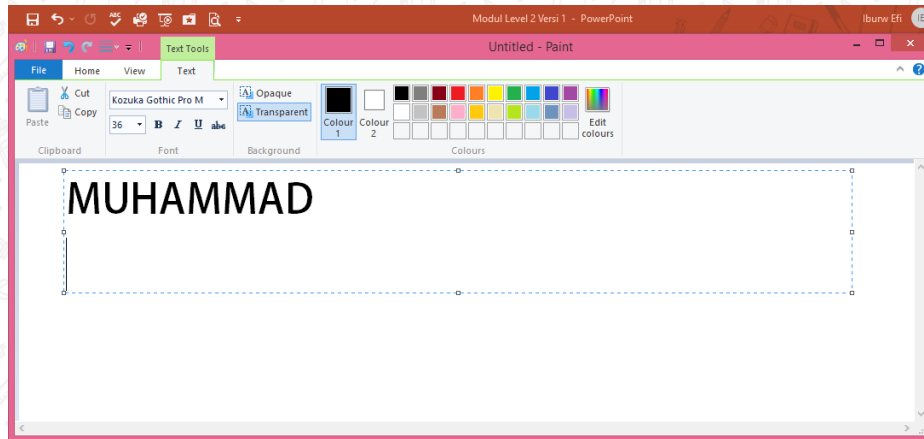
Modul Level 2 Versi 1 - PowerPoint

Iburw Efi

Text Tools

Untitled - Paint

File

Home

View

Text

Paste

Cut

Copy

Clipboard

Kozuka Gothic Pro M

36

B

I

U

abc

Font

Opaque

Transparent

Background

Colour 1

Colour 2

Edit colours

Colours

MUHAMMAD